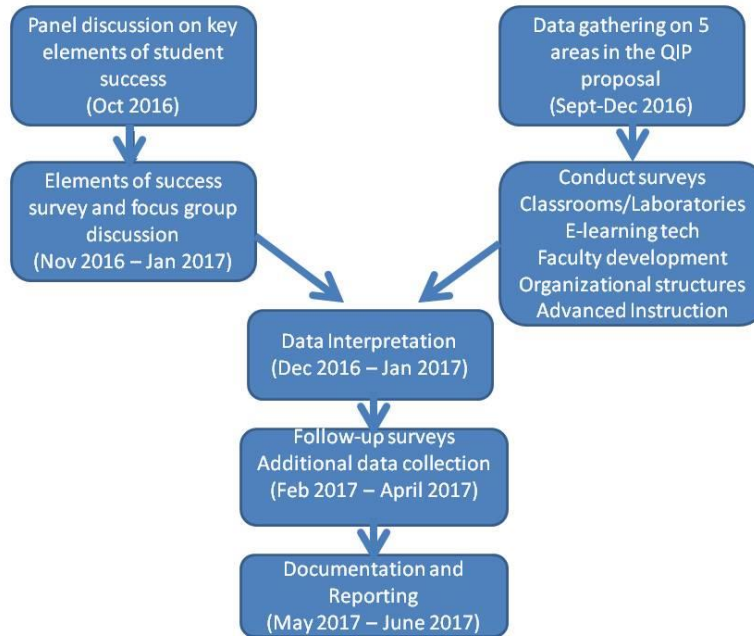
Panel discussion on key elements of student success
(Oct 2016)

Elements of success survey and focus group discussion
(Nov 2016 – Jan 2017)

Data gathering on 5 areas in the QIP proposal
(Sept-Dec 2016)

Conduct surveys
Classrooms/Laboratories
E-learning tech
Faculty development
Organizational structures
Advanced Instruction

Data Interpretation
(Dec 2016 – Jan 2017)

Follow-up surveys
Additional data collection
(Feb 2017 – April 2017)

Documentation and Reporting
(May 2017 – June 2017)